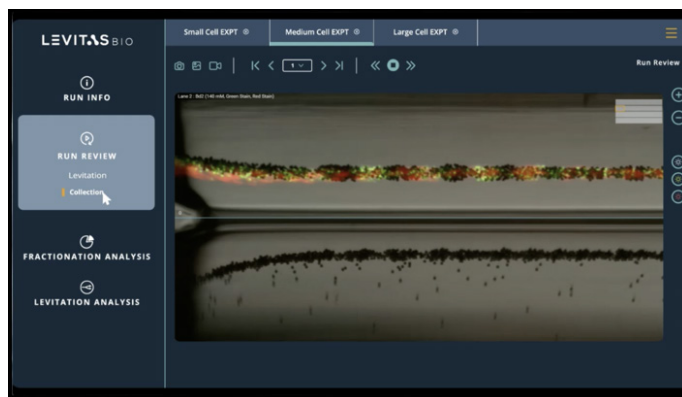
LEVITAS BIO

Small Cell EXPT

Medium Cell EXPT

Large Cell EXPT

RUN INFO

RUN REVIEW

Levitation

Collection

FRACTIONATION ANALYSIS

LEVITATION ANALYSIS

1

Run Review

Lane 2 - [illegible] (145 mM, Green Stain, Red Stain)